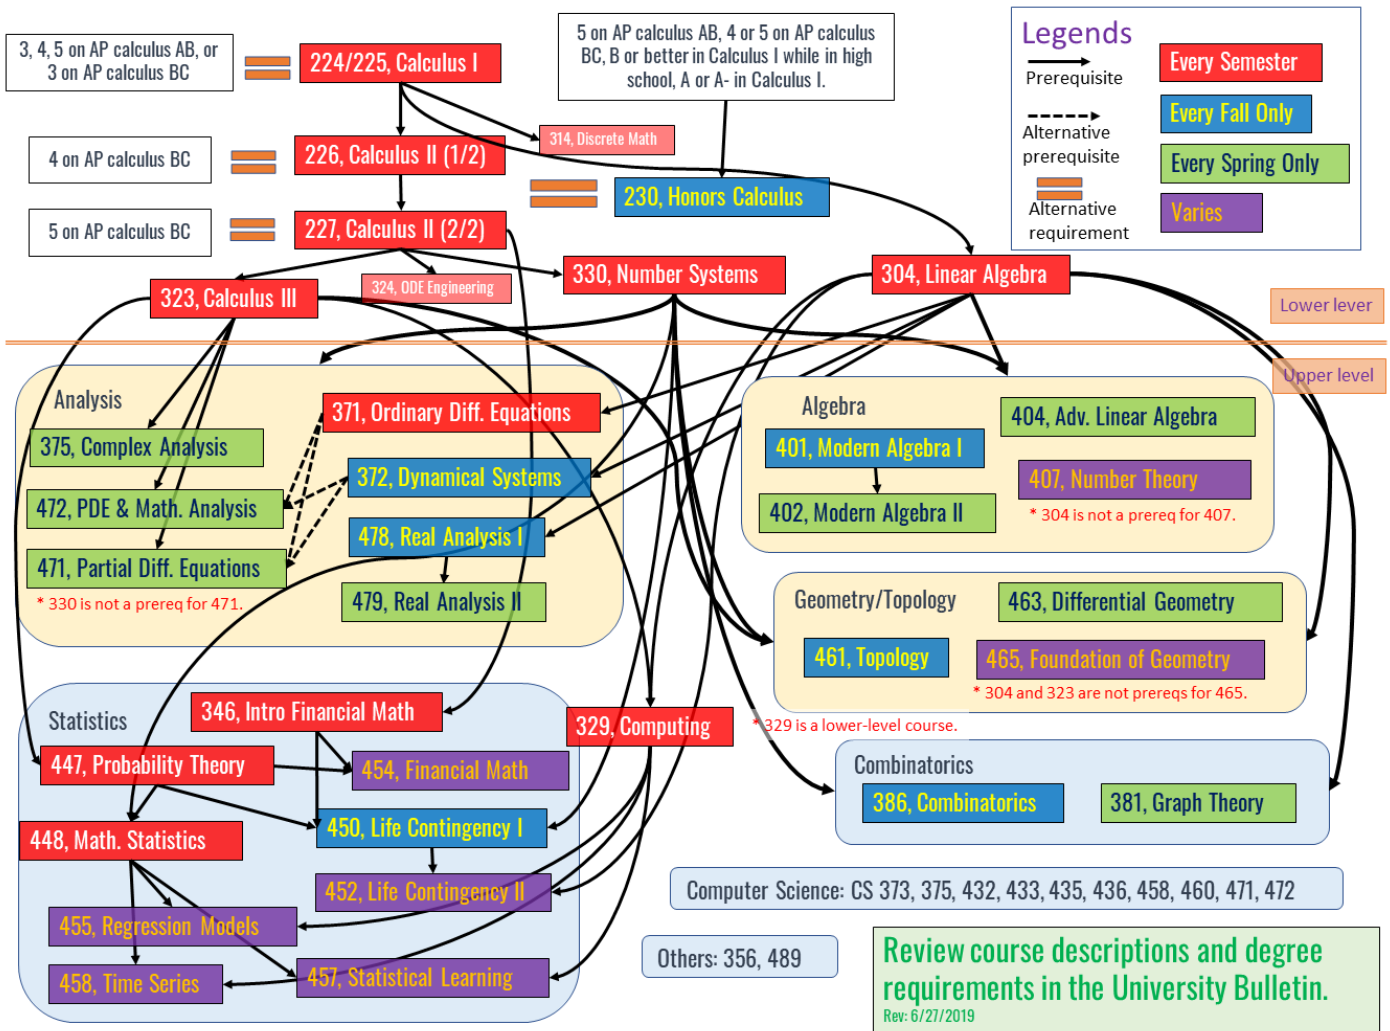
3, 4, 5 on AP calculus AB, or 3 on AP calculus BC

224/225, Calculus I

5 on AP calculus AB, 4 or 5 on AP calculus BC, B or better in Calculus I while in high school, A or A- in Calculus I.

Legends

Prerequisite

Alternative prerequisite

Alternative requirement

Every Semester

Every Fall Only

Every Spring Only

Varies

4 on AP calculus BC

226, Calculus II (1/2)

314, Discrete Math

230, Honors Calculus

5 on AP calculus BC

227, Calculus II (2/2)

323, Calculus III

324, ODE Engineering

330, Number Systems

304, Linear Algebra

Lower lever

Upper level

Analysis

371, Ordinary Diff. Equations

375, Complex Analysis

372, Dynamical Systems

472, PDE & Math. Analysis

478, Real Analysis I

471, Partial Diff. Equations

* 330 is not a prereq for 471.

479, Real Analysis II

Algebra

404, Adv. Linear Algebra

401, Modern Algebra I

407, Number Theory

402, Modern Algebra II

* 304 is not a prereq for 407.

Geometry/Topology

463, Differential Geometry

461, Topology

465, Foundation of Geometry

* 304 and 323 are not prereqs for 465.

Statistics

346, Intro Financial Math

329, Computing

* 329 is a lower-level course.

447, Probability Theory

454, Financial Math

Combinatorics

386, Combinatorics

381, Graph Theory

448, Math. Statistics

450, Life Contingency I

452, Life Contingency II

Computer Science: CS 373, 375, 432, 433, 435, 436, 458, 460, 471, 472

455, Regression Models

Others: 356, 489

Review course descriptions and degree requirements in the University Bulletin.

Rev: 6/27/2019

458, Time Series

457, Statistical Learning